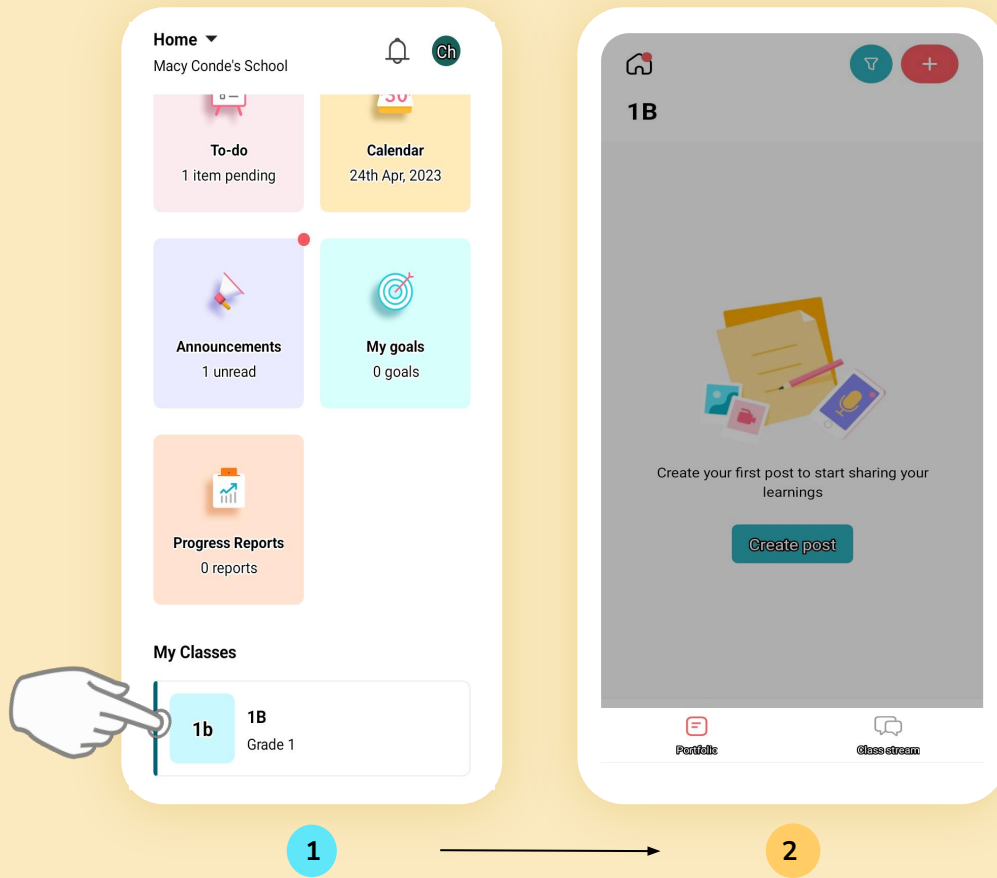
Home
Macy Conde's School
Ch

To-do
1 item pending

30
Calendar
24th Apr, 2023

Announcements
1 unread

My goals
0 goals

Progress Reports
0 reports

My Classes

1b
1B
Grade 1

1

1B

Create your first post to start sharing your learnings

Create post

Portfolio
Class stream

2